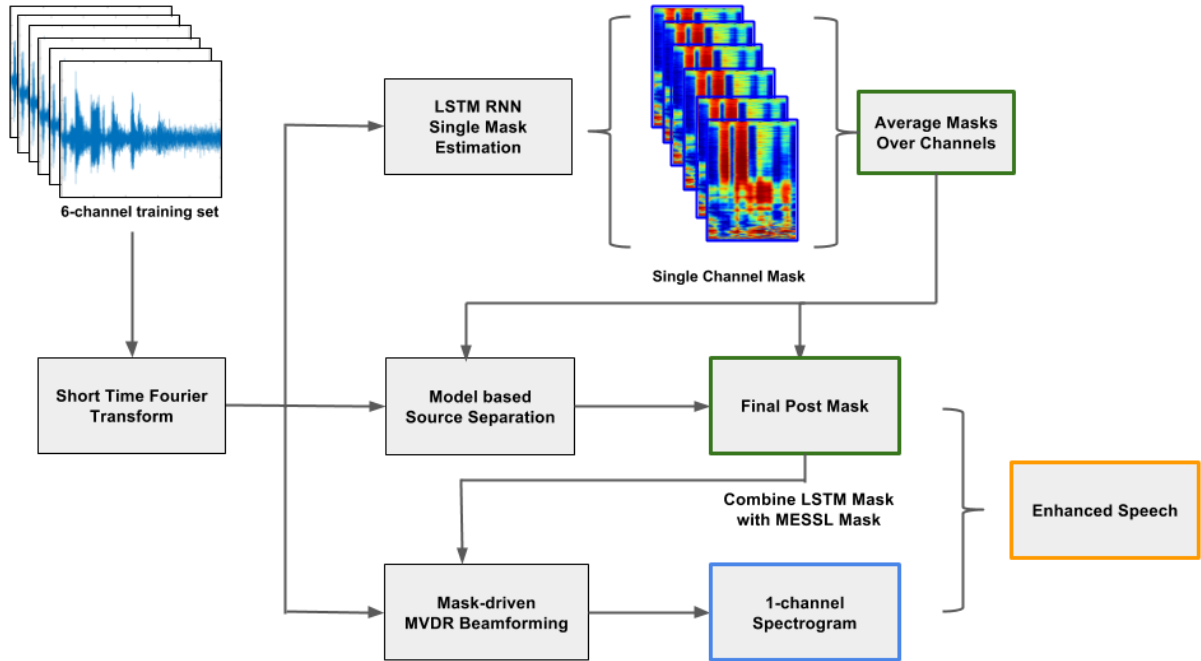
6-channel training set

LSTM RNN
Single Mask
Estimation

Single Channel Mask

Average Masks
Over Channels

Short Time Fourier
Transform

Model based
Source Separation

Final Post Mask

Combine LSTM Mask
with MESSL Mask

Enhanced Speech

Mask-driven
MVDR Beamforming

1-channel
Spectrogram